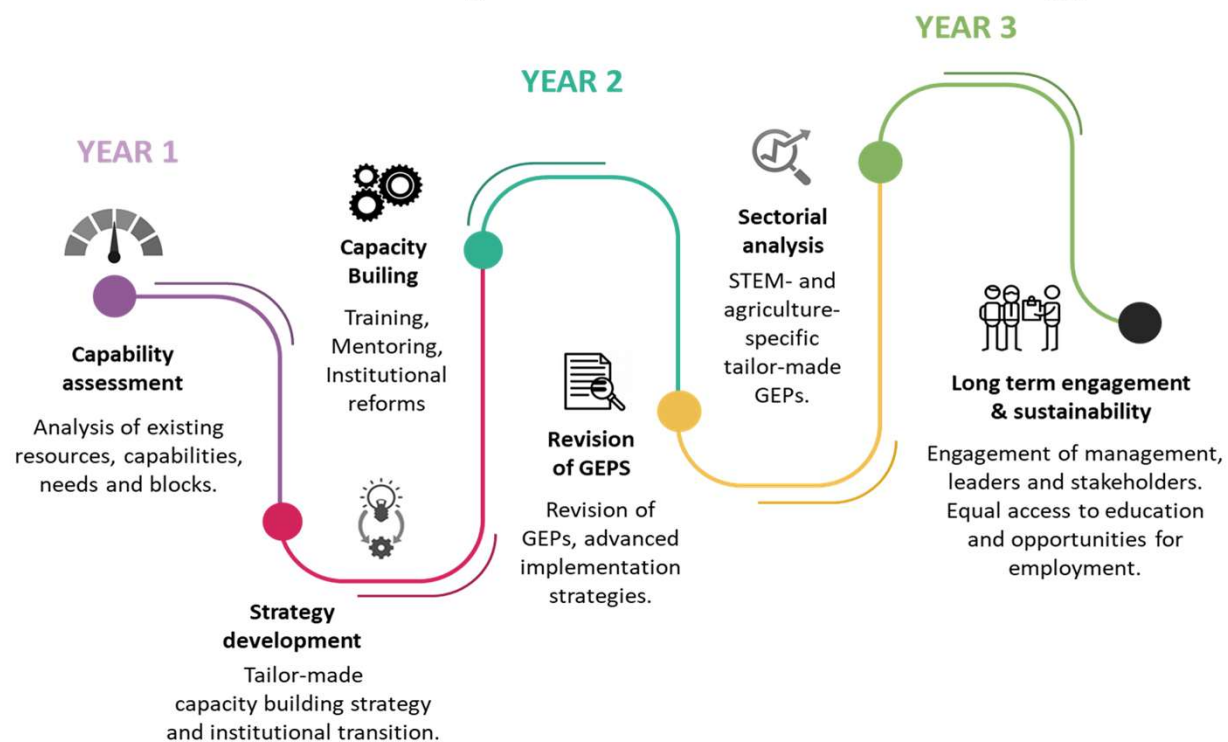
YEAR 1

Capability assessment

Analysis of existing resources, capabilities, needs and blocks.

Strategy development

Tailor-made capacity building strategy and institutional transition.

Capacity Builing

Training, Mentoring, Institutional reforms

YEAR 2

Revision of GEPS

Revision of GEPs, advanced implementation strategies.

Sectorial analysis

STEM- and agriculture-specific tailor-made GEPs.

YEAR 3

Long term engagement & sustainability

Engagement of management, leaders and stakeholders. Equal access to education and opportunities for employment.